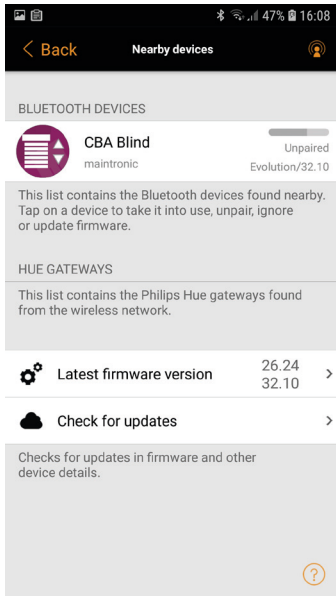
47% 16:08

Back

Nearby devices

BLUETOOTH DEVICES

CBA Blind

maintronic

Unpaired

Evolution/32.10

This list contains the Bluetooth devices found nearby. Tap on a device to take it into use, unpair, ignore or update firmware.

HUE GATEWAYS

This list contains the Philips Hue gateways found from the wireless network.

Latest firmware version

26.24
32.10

Check for updates

Checks for updates in firmware and other device details.

?